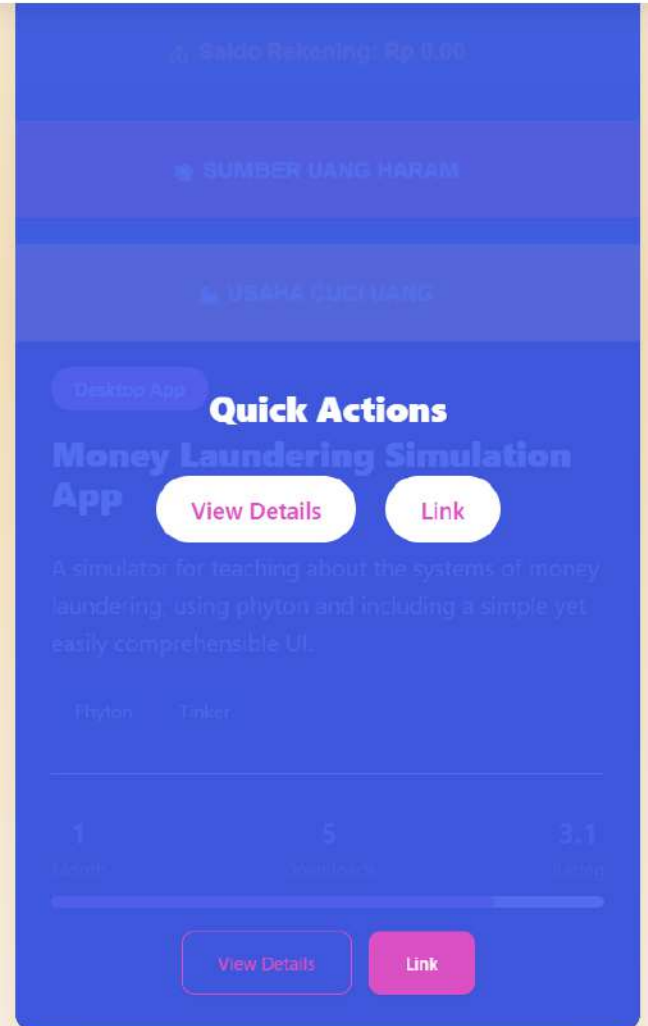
⚠ Saldo Rekening: Rp 0.00

SUMBER UANG HARAM

USAHA CUCI UANG

Desktop App

Quick Actions

Money Laundering Simulation App

View Details

Link

A simulator for teaching about the systems of money laundering, using phyton and including a simple yet easily comprehensible UI.

Phyton

Tinker

1
Month

5
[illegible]

3.1
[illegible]

View Details

Link